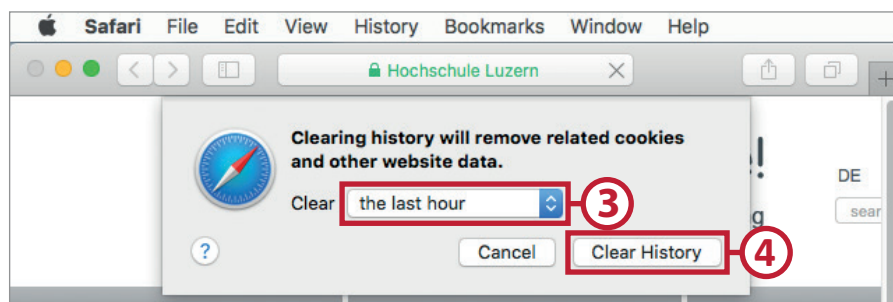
Safari File Edit View History Bookmarks Window Help

Hochschule Luzern

Clearing history will remove related cookies and other website data.

Clear the last hour

3

?

Cancel

Clear History

4

DE

sear

e!

g